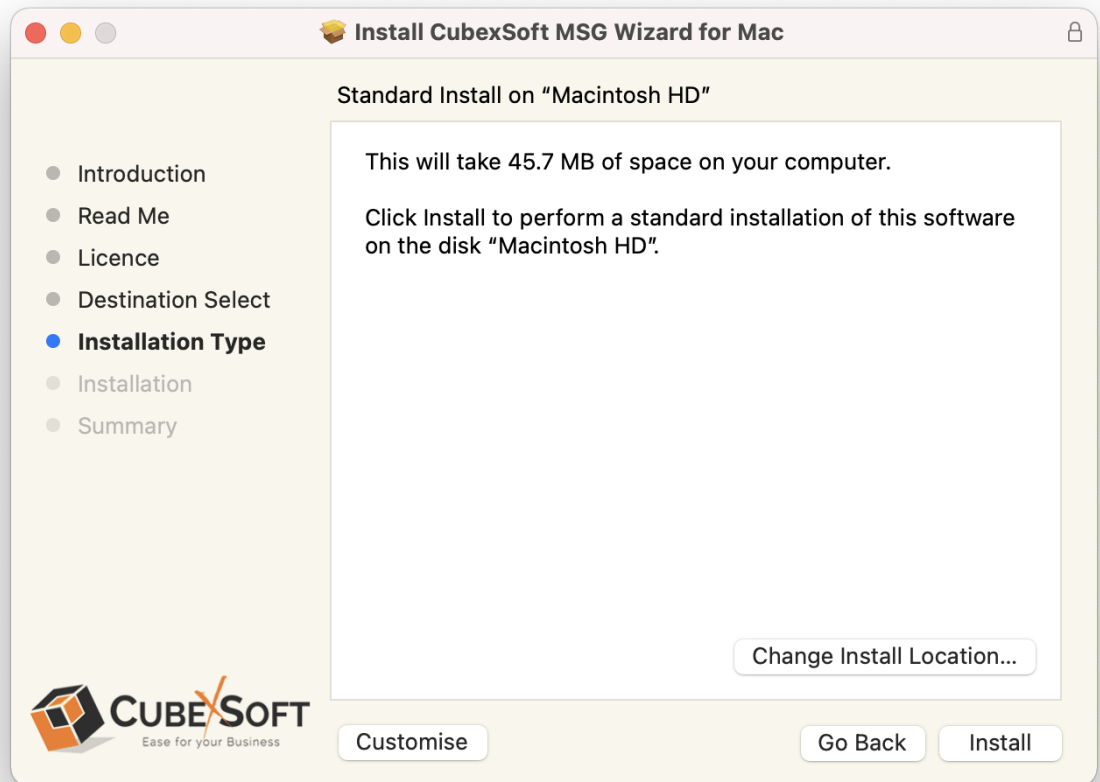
Install CubexSoft MSG Wizard for Mac

Standard Install on "Macintosh HD"

Introduction
Read Me
Licence
Destination Select
Installation Type
Installation
Summary

This will take 45.7 MB of space on your computer.

Click Install to perform a standard installation of this software on the disk "Macintosh HD".

Change Install Location...

CUBEXSOFT
Ease for your Business

Customise

Go Back

Install